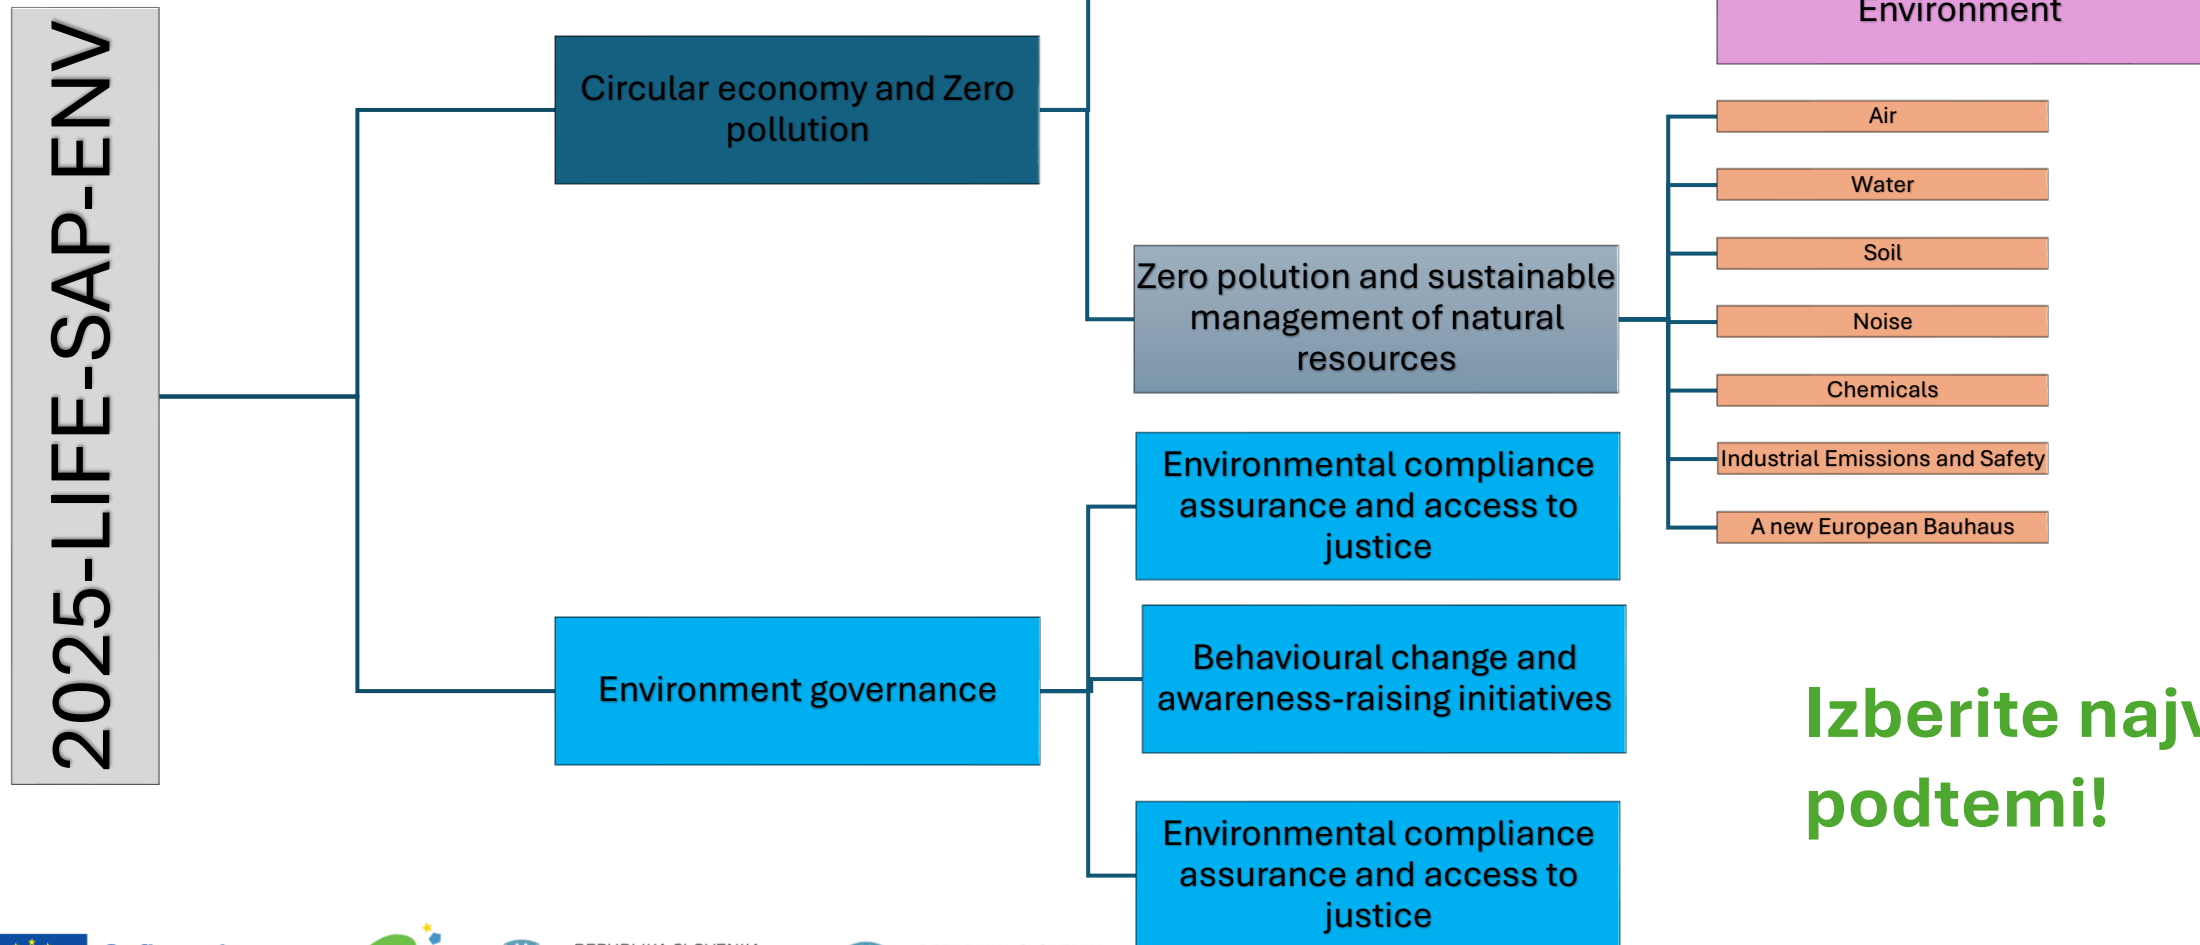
2025-LIFE-SAP-ENV

Circular economy and Zero pollution

Environment

Air

Water

Soil

Zero polution and sustainable management of natural resources

Noise

Chemicals

Industrial Emissions and Safety

A new European Bauhaus

Environmental compliance assurance and access to justice

Behavioural change and awareness-raising initiatives

Environment governance

Izberite naj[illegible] podtemi!

Environmental compliance assurance and access to justice